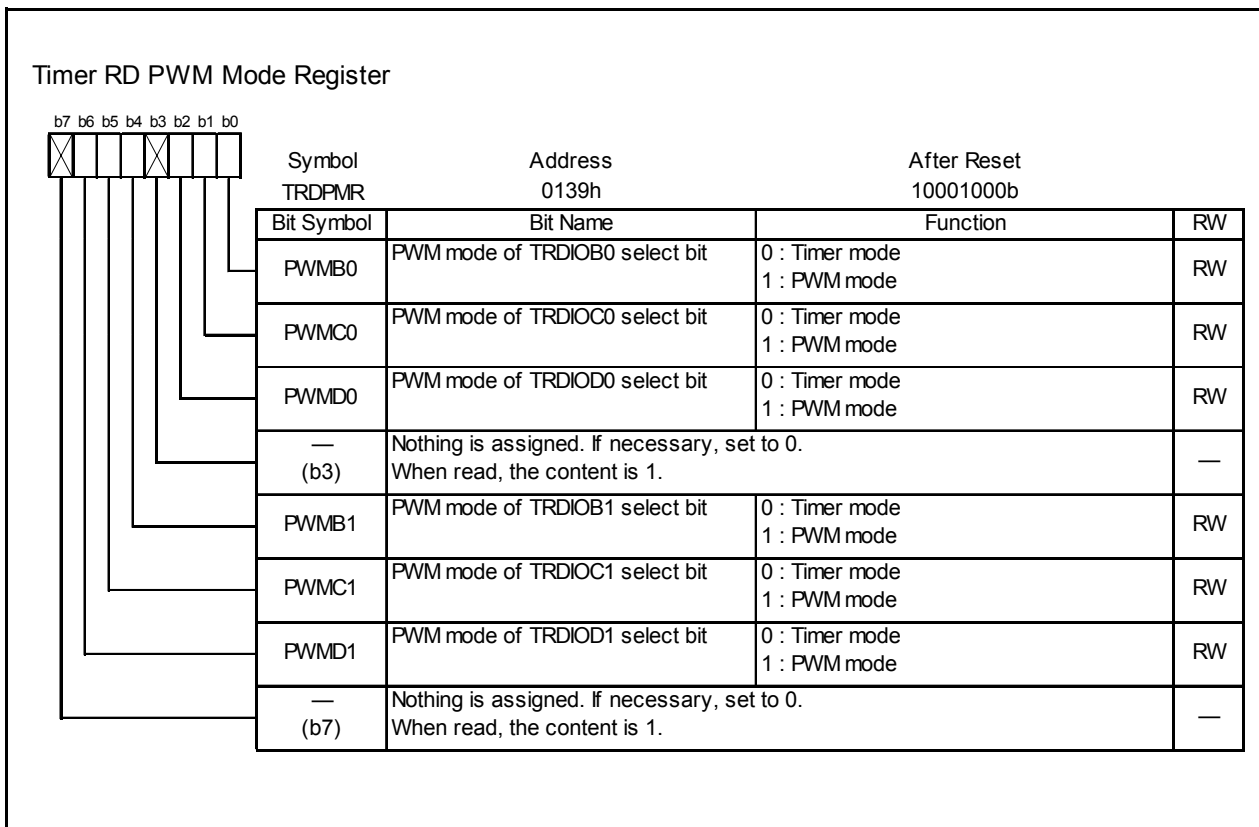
Timer RD PWM Mode Register

b7 b6 b5 b4 b3 b2 b1 b0

| Symbol | Address | After Reset |
|---|---|---|
| TRDPMR | 0139h | 10001000b |

| Bit Symbol | Bit Name | Function | RW |
|---|---|---|---|
| PWMB0 | PWM mode of TRDIOB0 select bit | 0 : Timer mode<br>1 : PWM mode | RW |
| PWMC0 | PWM mode of TRDIOC0 select bit | 0 : Timer mode<br>1 : PWM mode | RW |
| PWMD0 | PWM mode of TRDIOD0 select bit | 0 : Timer mode<br>1 : PWM mode | RW |
| —<br>(b3) | Nothing is assigned. If necessary, set to 0.<br>When read, the content is 1. | | — |
| PWMB1 | PWM mode of TRDIOB1 select bit | 0 : Timer mode<br>1 : PWM mode | RW |
| PWMC1 | PWM mode of TRDIOC1 select bit | 0 : Timer mode<br>1 : PWM mode | RW |
| PWMD1 | PWM mode of TRDIOD1 select bit | 0 : Timer mode<br>1 : PWM mode | RW |
| —<br>(b7) | Nothing is assigned. If necessary, set to 0.<br>When read, the content is 1. | | — |